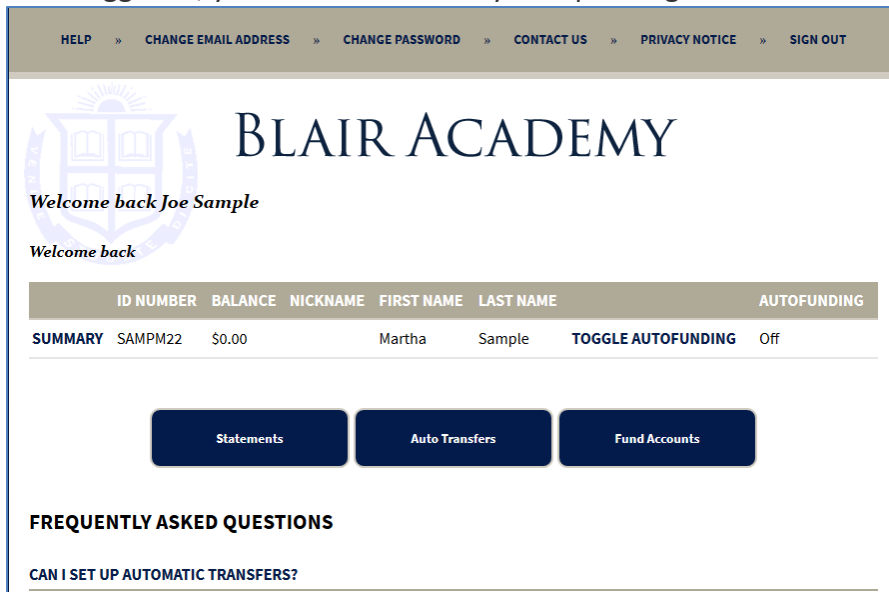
HELP » CHANGE EMAIL ADDRESS » CHANGE PASSWORD » CONTACT US » PRIVACY NOTICE » SIGN OUT

BLAIR ACADEMY

Welcome back Joe Sample

Welcome back

| | ID NUMBER | BALANCE | NICKNAME | FIRST NAME | LAST NAME | | AUTOFUNDING |
|---|---|---|---|---|---|---|---|
| SUMMARY | SAMPM22 | $0.00 | | Martha | Sample | TOGGLE AUTOFUNDING | Off |

Statements

Auto Transfers

Fund Accounts

FREQUENTLY ASKED QUESTIONS

CAN I SET UP AUTOMATIC TRANSFERS?